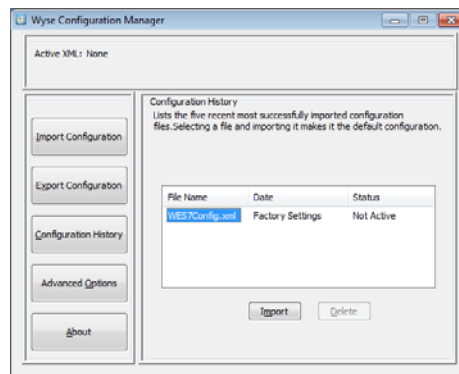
Wyse Configuration Manager

Active XML: None

Import Configuration

Export Configuration

Configuration History

Advanced Options

About

Configuration History

Lists the five recent most successfully imported configuration files.Selecting a file and importing it makes it the default configuration.

| File Name | Date | Status |
|---|---|---|
| WES7Config.xml | Factory Settings | Not Active |

Import

Delete